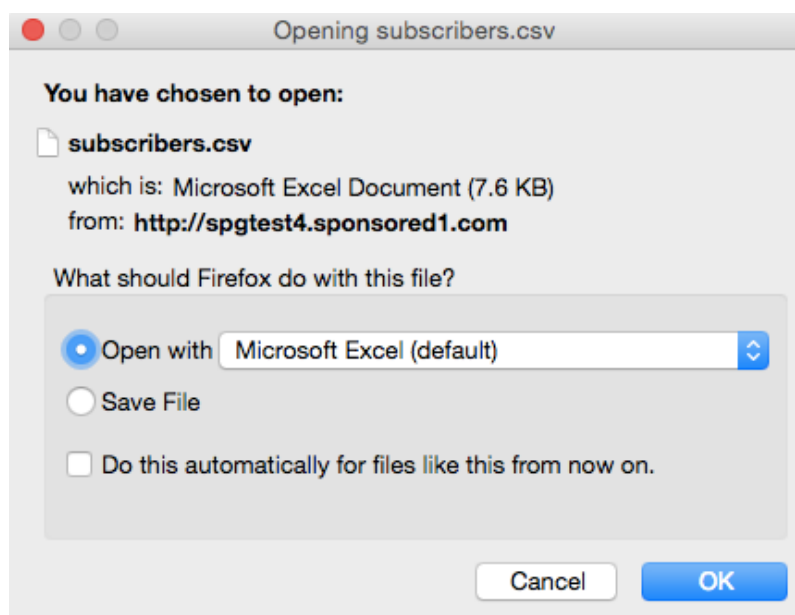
Opening subscribers.csv

You have chosen to open:

subscribers.csv

which is: Microsoft Excel Document (7.6 KB)

from: http://spgtest4.sponsored1.com

What should Firefox do with this file?

Open with Microsoft Excel (default)

Save File

Do this automatically for files like this from now on.

Cancel

OK